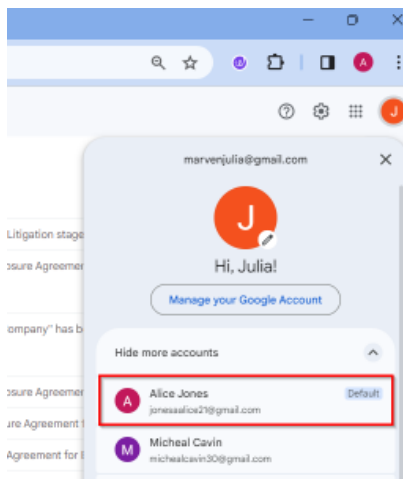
A

J

marvenjulia@gmail.com

J

Hi, Julia!

Manage your Google Account

Litigation stage

osure Agreeme

ompany" has b

osure Agreeme

ure Agreement

Agreement for

Hide more accounts

A Alice Jones Default
jonesaalice21@gmail.com

M Micheal Cavin
michealcavin30@gmail.com